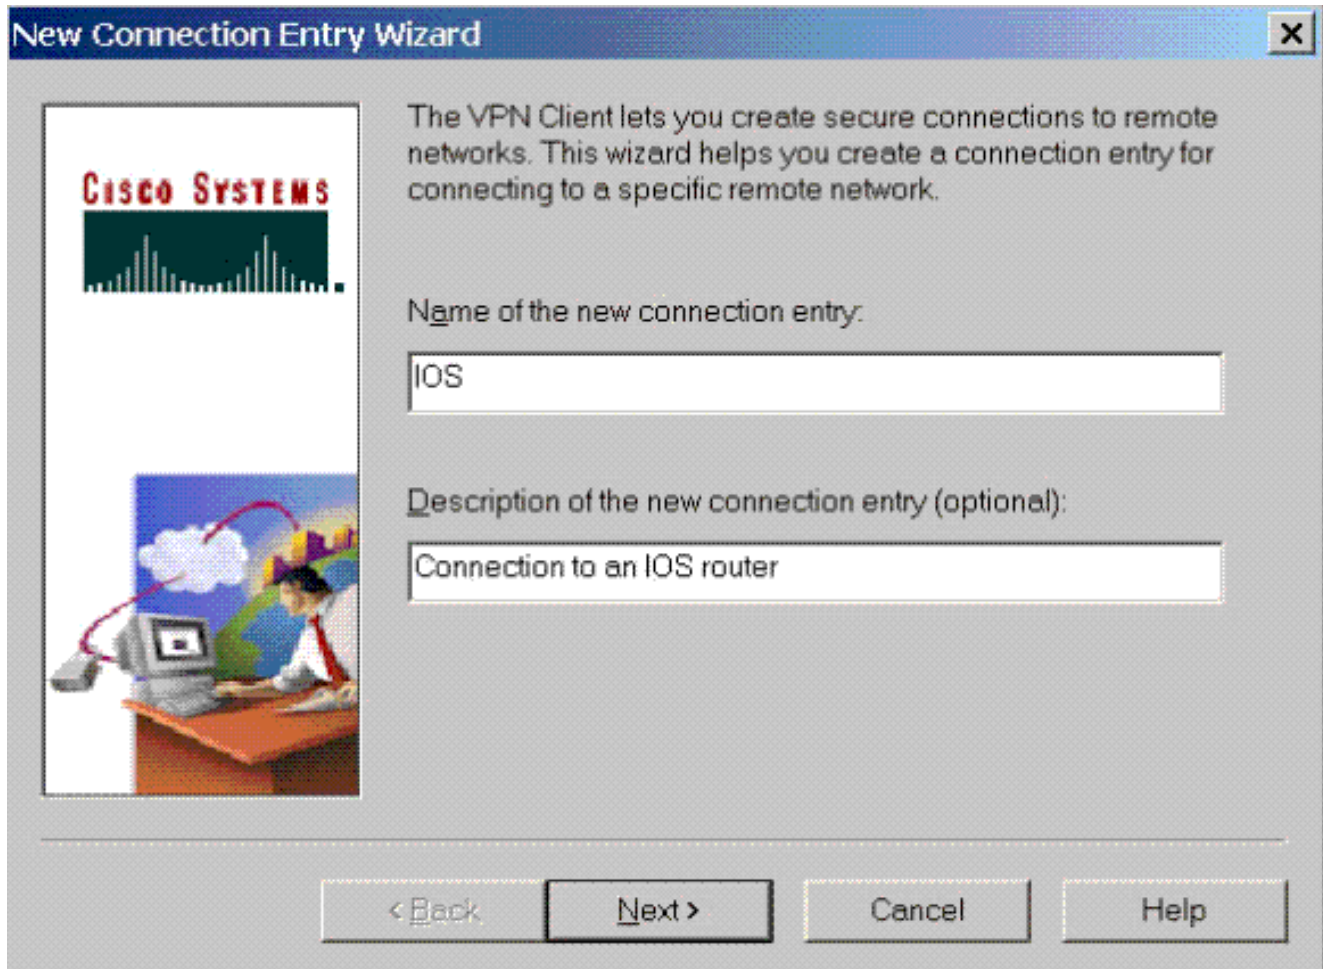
New Connection Entry Wizard

X

CISCO SYSTEMS

The VPN Client lets you create secure connections to remote networks. This wizard helps you create a connection entry for connecting to a specific remote network.

Name of the new connection entry:

IOS

Description of the new connection entry (optional):

Connection to an IOS router

< Back

Next >

Cancel

Help